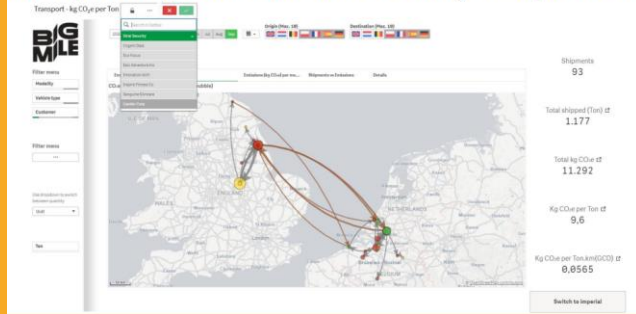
Transport - kg CO₂e per Ton

BIG MILE

Origin (Max: 10)

Destination (Max: 10)

Filter menu

Modality

Vehicle type

Customer

Filter menu

Emissions (kg CO₂e) per ton...

Shipments vs Emissions

Details

Ton

Shipments
93

Total shipped (Ton)
1.177

Total kg CO₂e
11.292

Kg CO₂e per Ton
9,6

Kg CO₂e per Ton.km(GCD)
0,0565

Switch to imperial